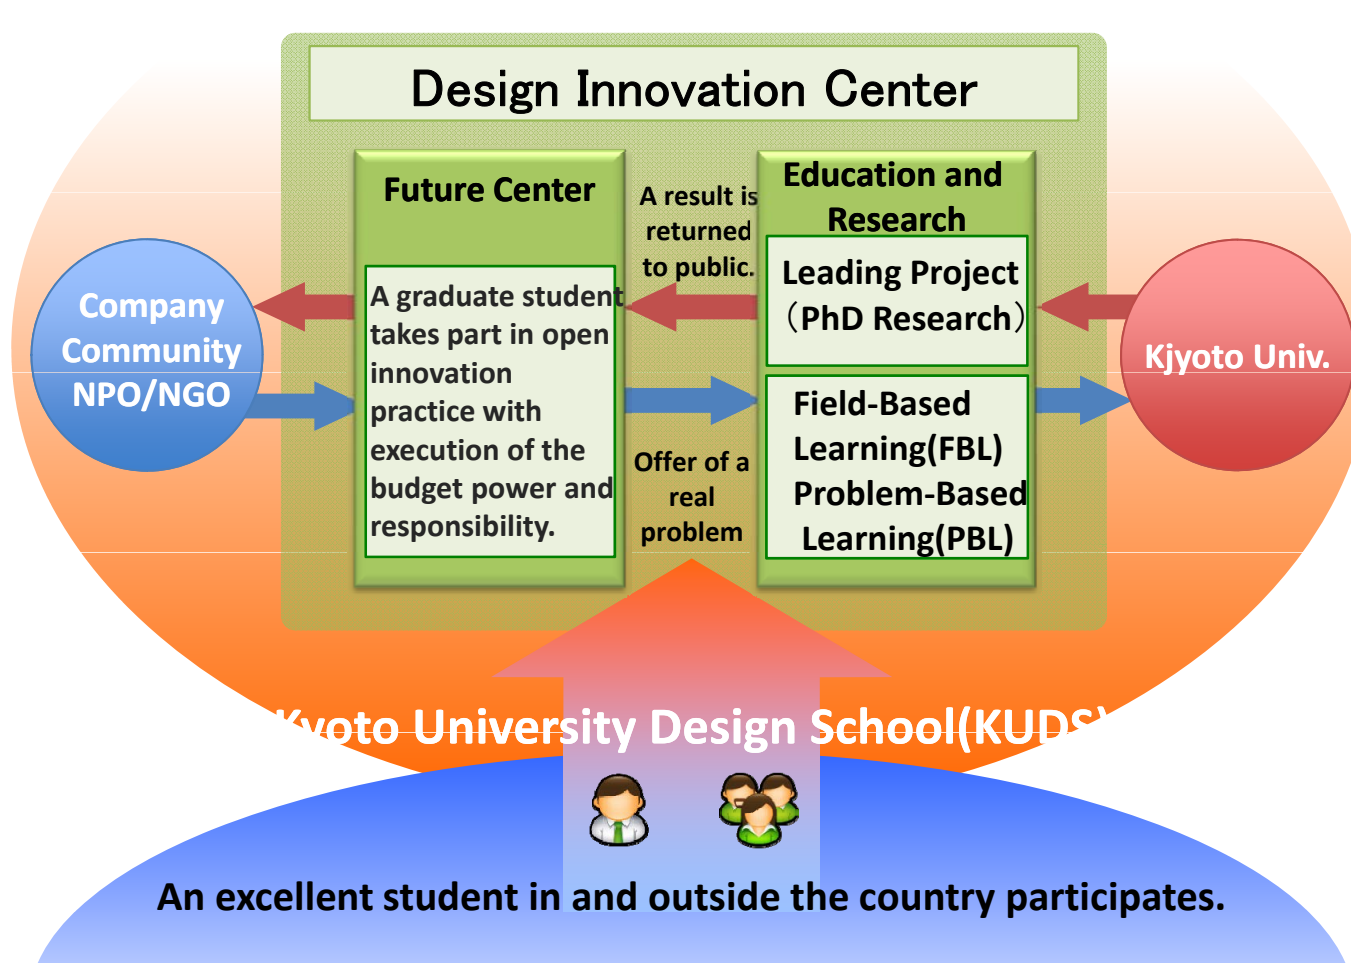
Design Innovation Center

Future Center

A graduate student takes part in open innovation practice with execution of the budget power and responsibility.

A result is returned to public.

Offer of a real problem

Education and Research

Leading Project (PhD Research)

Field-Based Learning(FBL) Problem-Based Learning(PBL)

Company Community NPO/NGO

Kjyoto Univ.

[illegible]yoto University Design School(KUDS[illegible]

An excellent student in and outside the country participates.